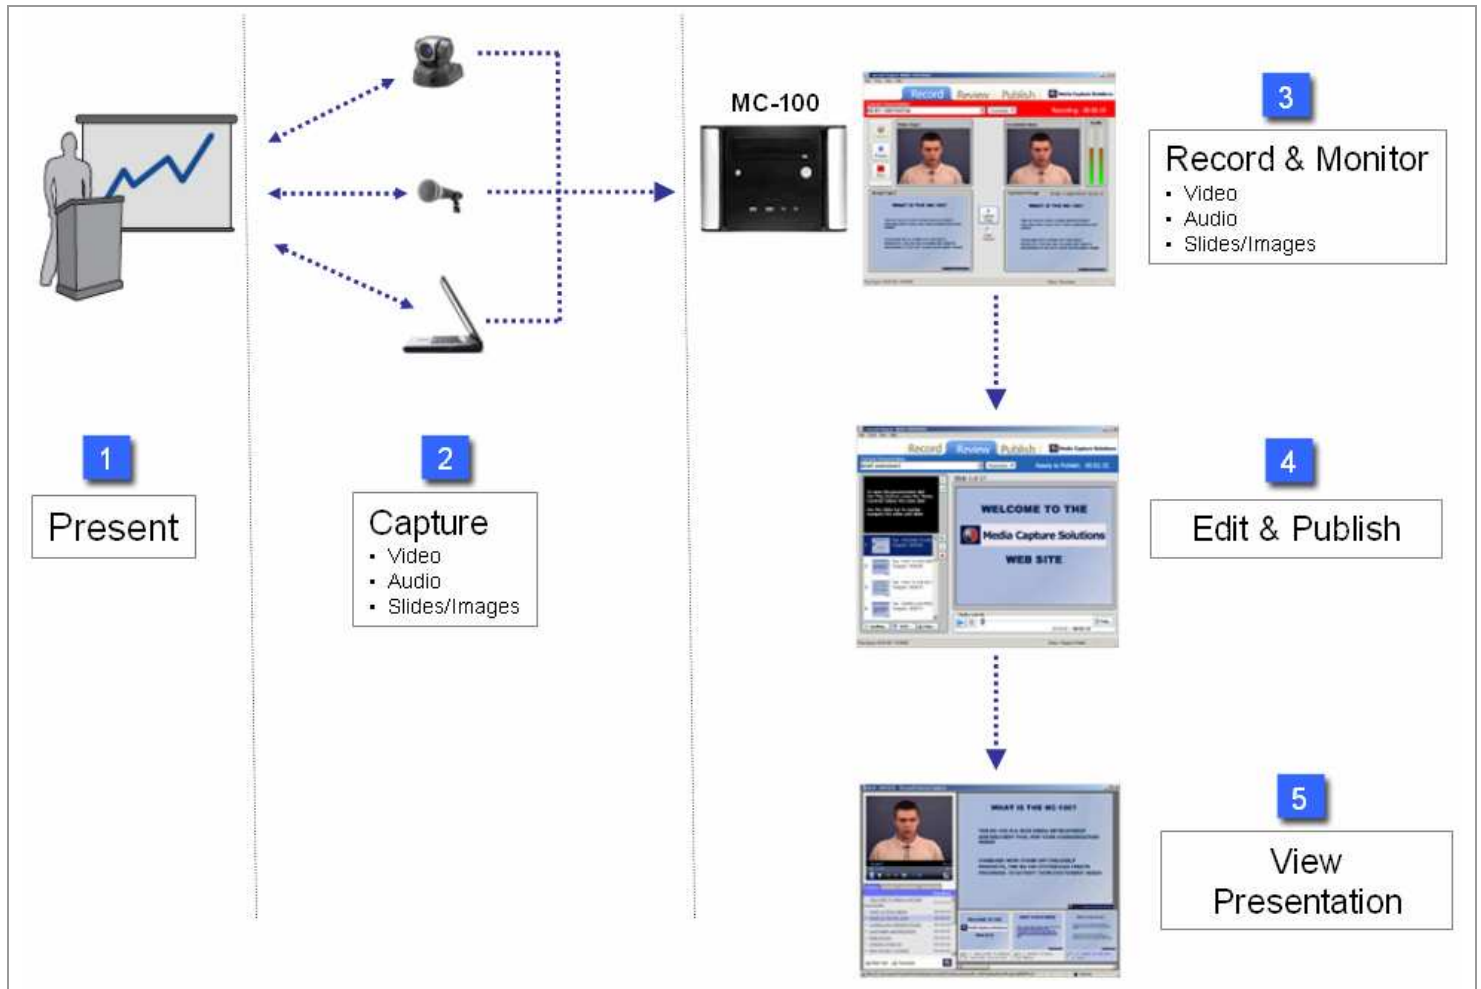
MC-100

Record Review Publish

3

Record & Monitor
- Video
- Audio
- Slides/Images

Record Review Publish

WELCOME TO THE
Media Capture Solutions
WEB SITE

4

Edit & Publish

WHAT IS THE MC-100?

5

View Presentation

1

Present

2

Capture
- Video
- Audio
- Slides/Images